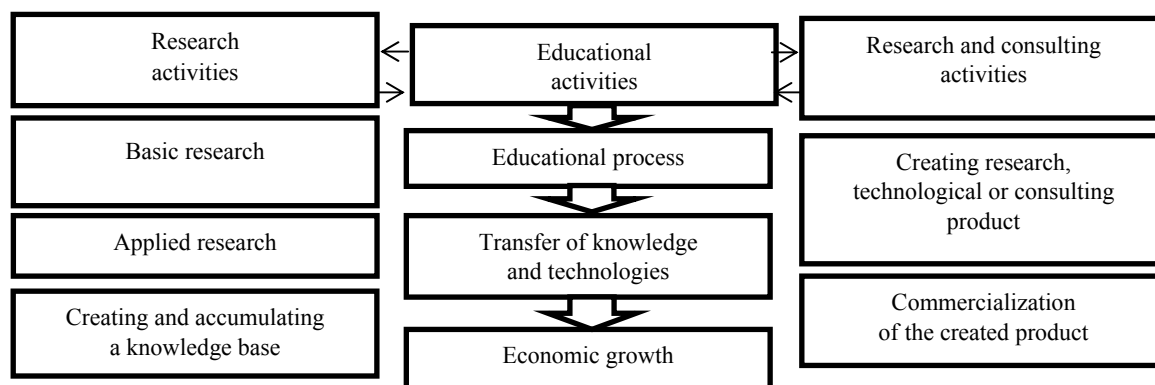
Research activities

Educational activities

Research and consulting activities

Basic research

Educational process

Creating research, technological or consulting product

Applied research

Transfer of knowledge and technologies

Creating and accumulating a knowledge base

Commercialization of the created product

Economic growth